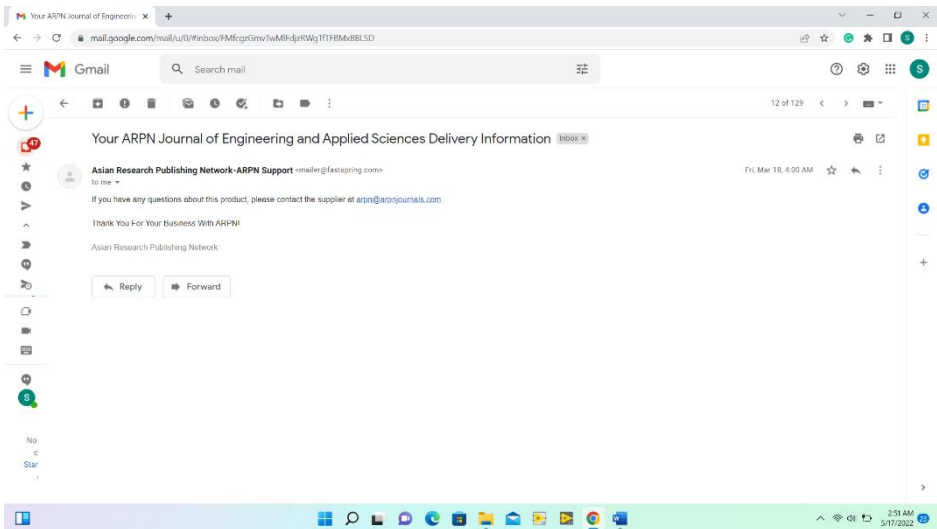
Your ARPN Journal of Engineerin ×  +

mail.google.com/mail/u/0/#inbox/FMfcgzGmvTwMlFdjzRWg1fTFBMxBBLSD

Gmail

Search mail

12 of 129

47

Your ARPN Journal of Engineering and Applied Sciences Delivery Information Inbox ×

Asian Research Publishing Network-ARPN Support <mailer@fastspring.com>
to me

Fri, Mar 18, 4:00 AM

If you have any questions about this product, please contact the supplier at arpn@arpnjournals.com

Thank You For Your Business With ARPN!

Asian Research Publishing Network

Reply

Forward

S

No
c
Star

2:51 AM
5/17/2022